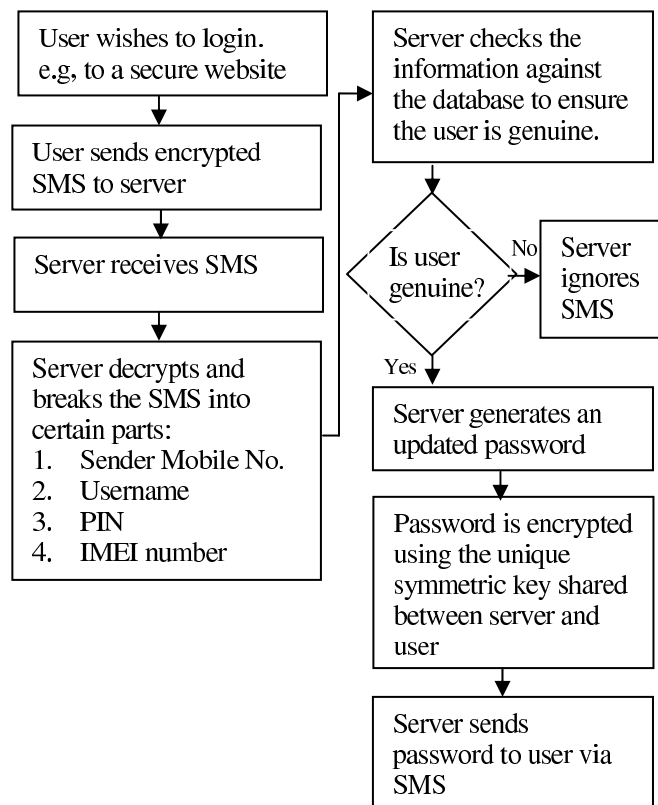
User wishes to login. e.g, to a secure website

User sends encrypted SMS to server

Server receives SMS

Server decrypts and breaks the SMS into certain parts:
1. Sender Mobile No.
2. Username
3. PIN
4. IMEI number

Server checks the information against the database to ensure the user is genuine.

Is user genuine?

No

Server ignores SMS

Yes

Server generates an updated password

Password is encrypted using the unique symmetric key shared between server and user

Server sends password to user via SMS